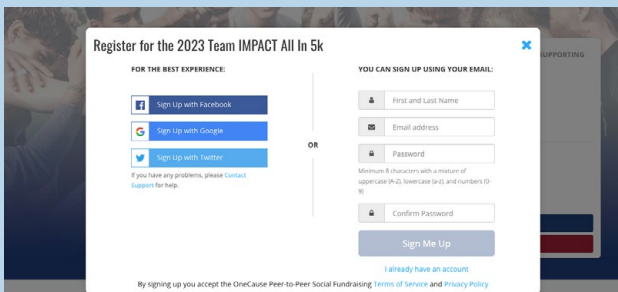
Register for the 2023 Team IMPACT All In 5k

×

FOR THE BEST EXPERIENCE:

Sign Up with Facebook

Sign Up with Google

Sign Up with Twitter

If you have any problems, please Contact Support for help.

OR

YOU CAN SIGN UP USING YOUR EMAIL:

First and Last Name

Email address

Password

Minimum 8 characters with a mixture of uppercase (A-Z), lowercase (a-z), and numbers (0-9)

Confirm Password

Sign Me Up

I already have an account

By signing up you accept the OneCause Peer-to-Peer Social Fundraising Terms of Service and Privacy Policy

UPPORTING